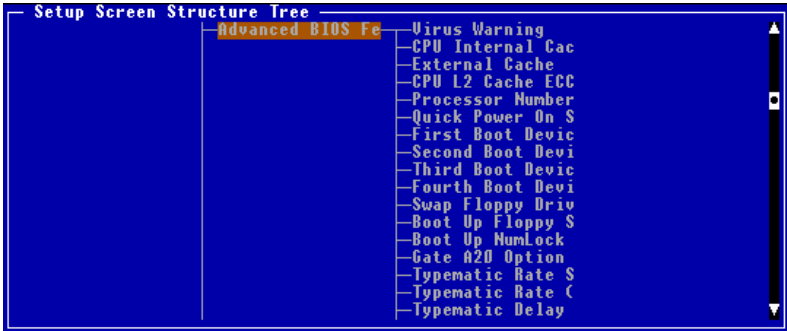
Setup Screen Structure Tree

Advanced BIOS Fe

Virus Warning
CPU Internal Cac
External Cache
CPU L2 Cache ECC
Processor Number
Quick Power On S
First Boot Devic
Second Boot Devi
Third Boot Devic
Fourth Boot Devi
Swap Floppy Driv
Boot Up Floppy S
Boot Up NumLock
Gate A20 Option
Typematic Rate S
Typematic Rate (
Typematic Delay